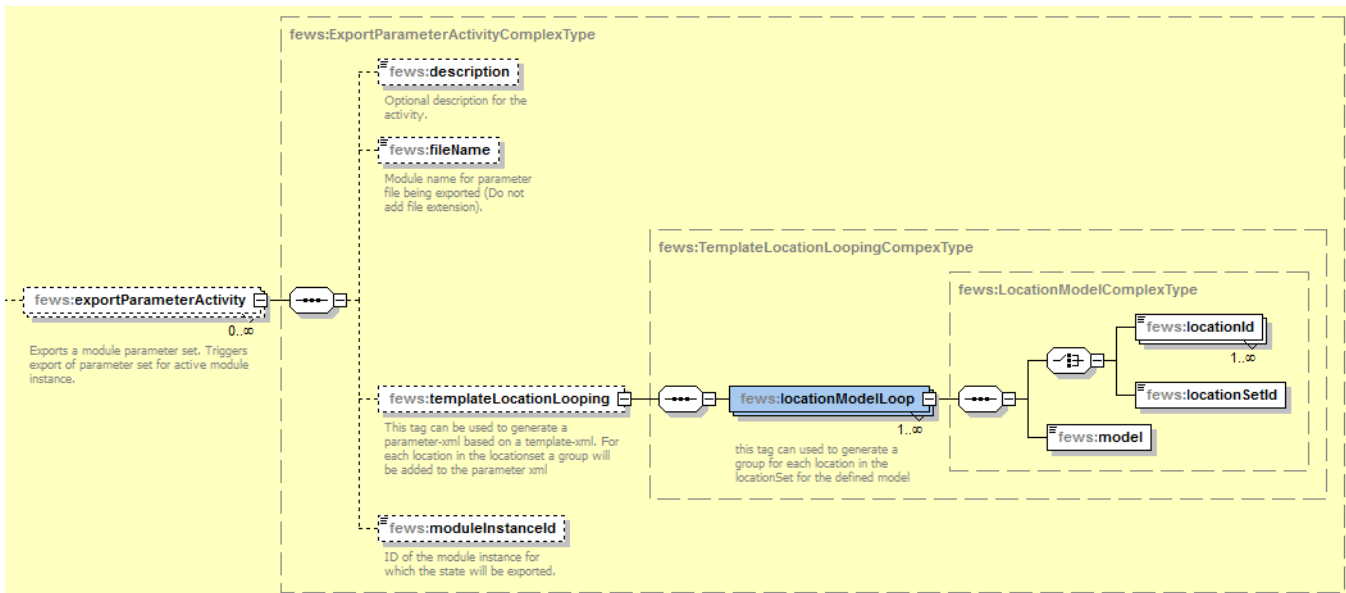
fews:exportParameterActivity
0..∞
Exports a module parameter set. Triggers export of parameter set for active module instance.

fews:ExportParameterActivityComplexType

fews:description
Optional description for the activity.

fews:fileName
Module name for parameter file being exported (Do not add file extension).

fews:templateLocationLooping
This tag can be used to generate a parameter-xml based on a template-xml. For each location in the locationset a group will be added to the parameter xml

fews:TemplateLocationLoopingCompexType

fews:locationModelLoop
1..∞
this tag can used to generate a group for each location in the locationSet for the defined model

fews:LocationModelComplexType

fews:locationId
1..∞

fews:locationSetId

fews:model

fews:moduleInstanceId
ID of the module instance for which the state will be exported.